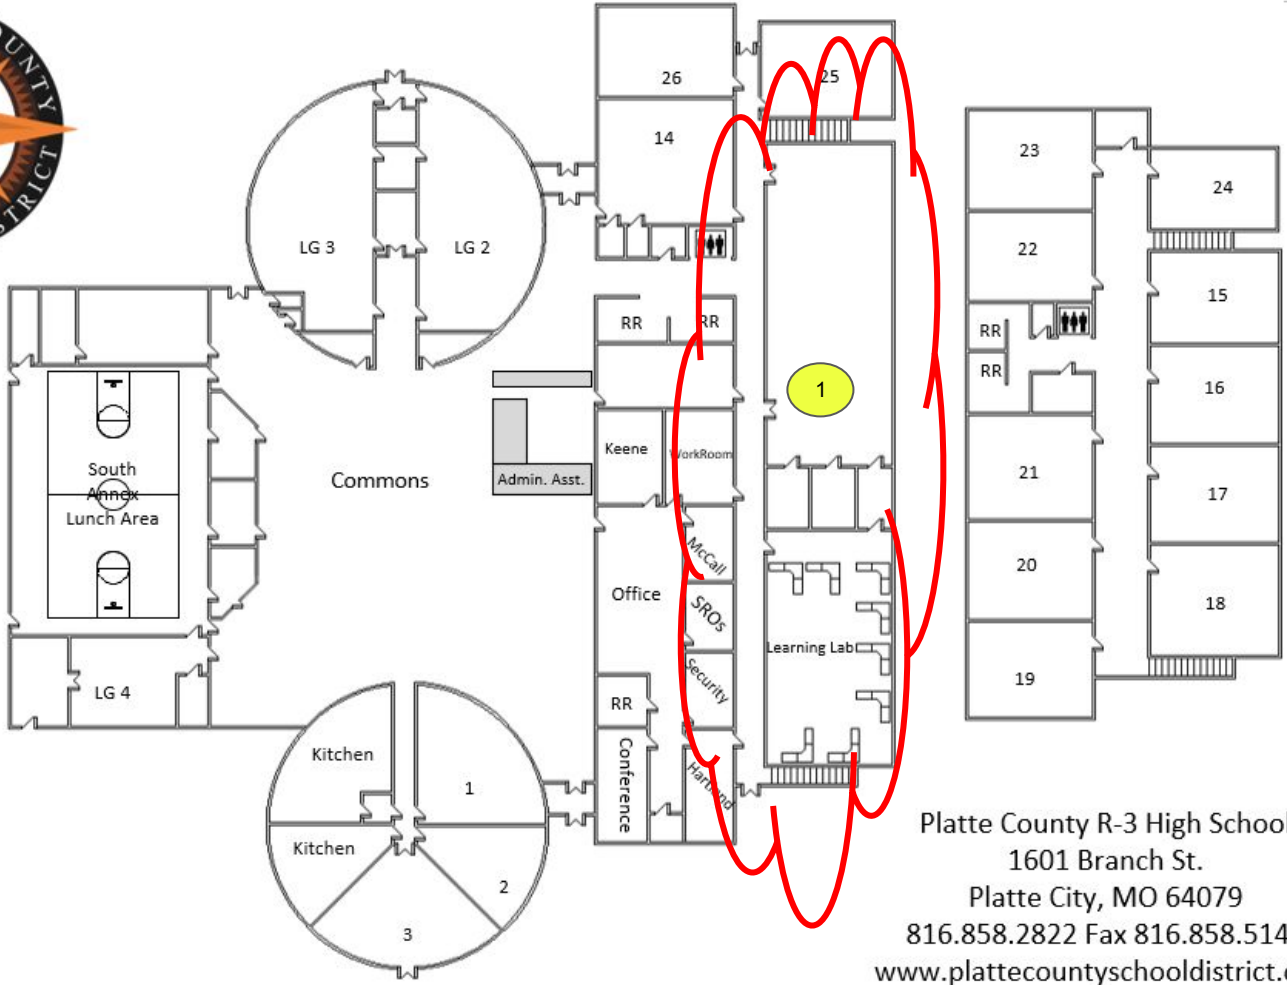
26
25
14
LG 3
LG 2
23
24
22
15
RR
RR
RR
RR
1
16
Keene
WorkRoom
Admin. Asst.
Commons
South Annex Lunch Area
21
17
McCall
Office
SROs
20
18
Learning Lab
Security
LG 4
19
RR
Kitchen
Conference
Hartland
1
Kitchen
2
3

Platte County R-3 High School
1601 Branch St.
Platte City, MO 64079
816.858.2822 Fax 816.858.514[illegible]
www.plattecountyschooldistrict.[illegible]